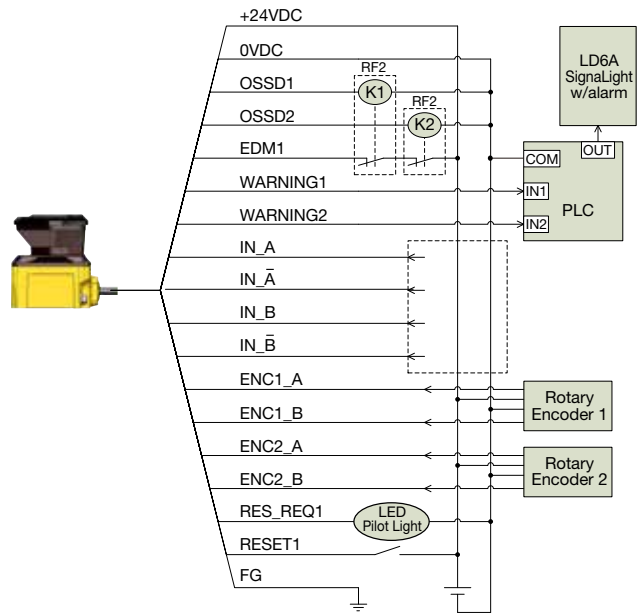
+24VDC
0VDC
OSSD1
OSSD2
EDM1
WARNING1
WARNING2
IN_A
IN_$\bar{A}$
IN_B
IN_$\bar{B}$
ENC1_A
ENC1_B
ENC2_A
ENC2_B
RES_REQ1
RESET1
FG

RF2
K1
RF2
K2

LD6A SignaLight w/alarm
OUT
COM
IN1
IN2
PLC

Rotary Encoder 1
Rotary Encoder 2

LED Pilot Light